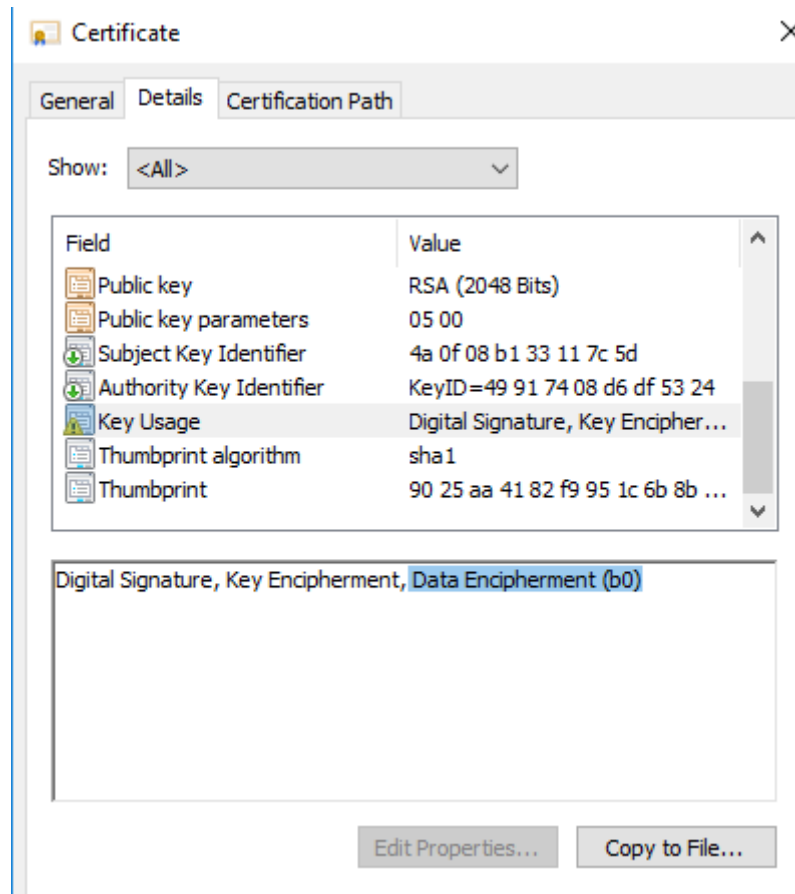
Certificate

×

General | Details | Certification Path

Show: <All>

| Field | Value |
|---|---|
| Public key | RSA (2048 Bits) |
| Public key parameters | 05 00 |
| Subject Key Identifier | 4a 0f 08 b1 33 11 7c 5d |
| Authority Key Identifier | KeyID=49 91 74 08 d6 df 53 24 |
| Key Usage | Digital Signature, Key Encipher... |
| Thumbprint algorithm | sha1 |
| Thumbprint | 90 25 aa 41 82 f9 95 1c 6b 8b ... |

Digital Signature, Key Encipherment, Data Encipherment (b0)

Edit Properties... Copy to File...